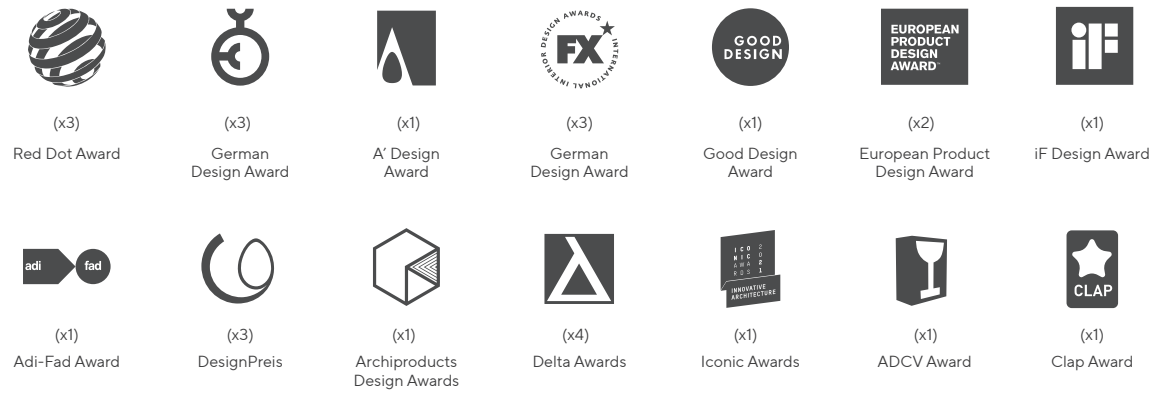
(x3)
Red Dot Award

(x3)
German Design Award

(x1)
A' Design Award

FX
INTERIOR DESIGN AWARDS INTERNATIONAL

(x3)
German Design Award

GOOD DESIGN

(x1)
Good Design Award

EUROPEAN PRODUCT DESIGN AWARD™

(x2)
European Product Design Award

iF

(x1)
iF Design Award

adi fad

(x1)
Adi-Fad Award

(x3)
DesignPreis

(x1)
Archiproducts Design Awards

(x4)
Delta Awards

ICONIC AWARDS 2021
INNOVATIVE ARCHITECTURE

(x1)
Iconic Awards

(x1)
ADCV Award

CLAP

(x1)
Clap Award